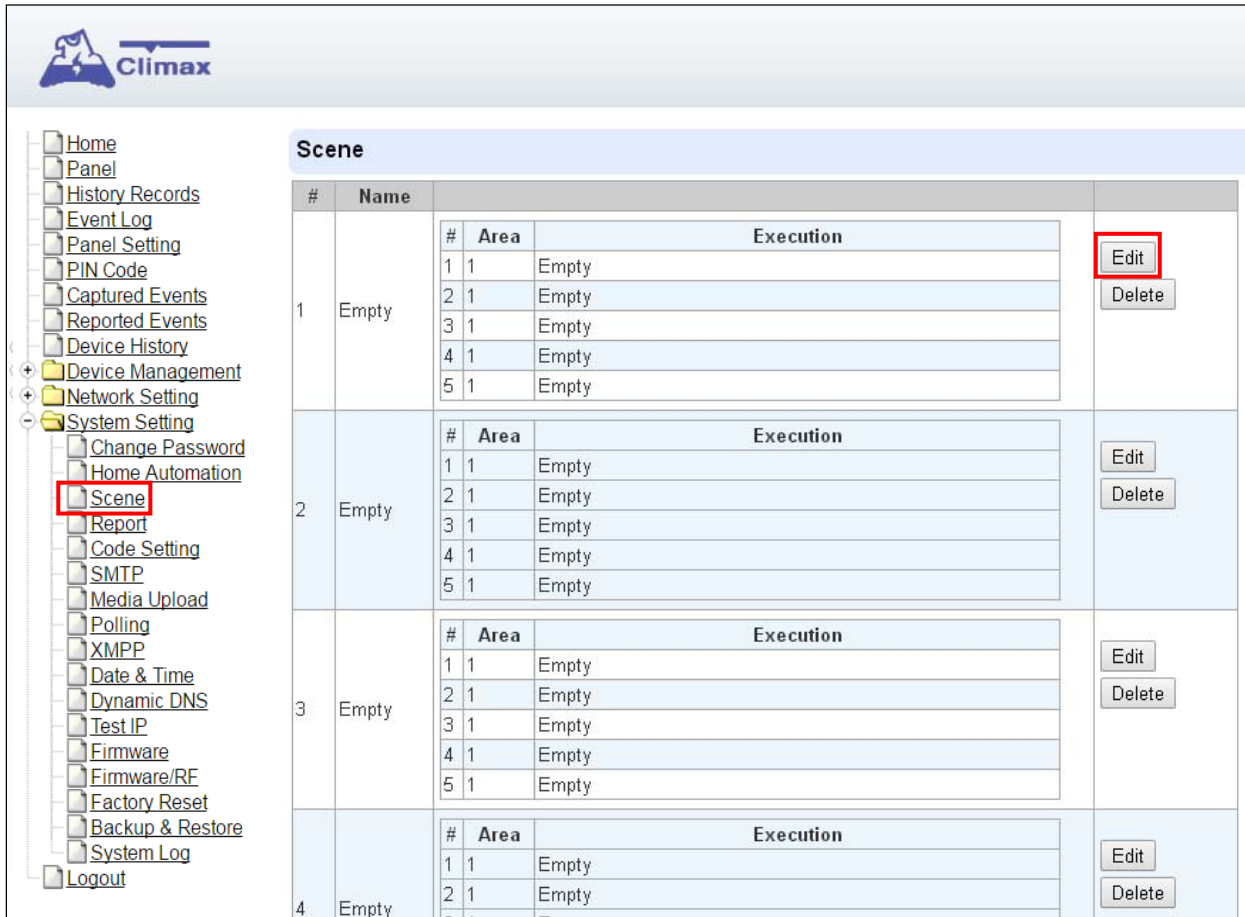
Climax

Home
Panel
History Records
Event Log
Panel Setting
PIN Code
Captured Events
Reported Events
Device History
Device Management
Network Setting
System Setting
Change Password
Home Automation
Scene
Report
Code Setting
SMTP
Media Upload
Polling
XMPP
Date & Time
Dynamic DNS
Test IP
Firmware
Firmware/RF
Factory Reset
Backup & Restore
System Log
Logout

Scene

| # | Name | | |
|---|---|---|---|
| 1 | Empty | # Area Execution; 1 1 Empty; 2 1 Empty; 3 1 Empty; 4 1 Empty; 5 1 Empty | Edit Delete |
| 2 | Empty | # Area Execution; 1 1 Empty; 2 1 Empty; 3 1 Empty; 4 1 Empty; 5 1 Empty | Edit Delete |
| 3 | Empty | # Area Execution; 1 1 Empty; 2 1 Empty; 3 1 Empty; 4 1 Empty; 5 1 Empty | Edit Delete |
| 4 | Empty | # Area Execution; 1 1 Empty; 2 1 Empty; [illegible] | Edit Delete |